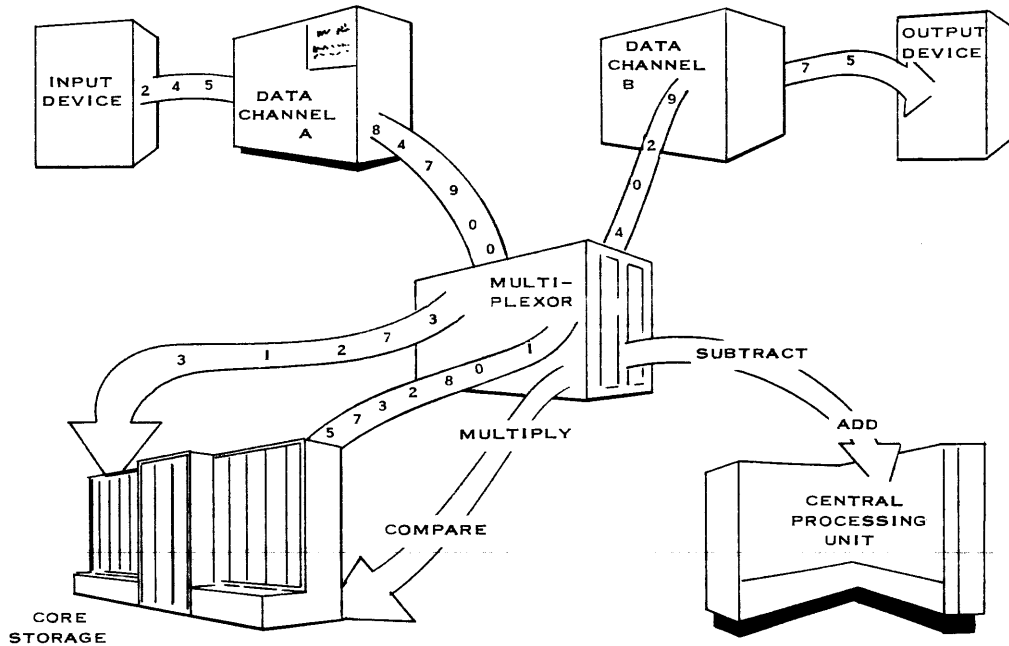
INPUT DEVICE

2 4 5

DATA CHANNEL A

8 4 7 9 0 0

DATA CHANNEL B

9 2 0 4

OUTPUT DEVICE

7 5

MULTI-PLEXOR

3 1 2 7 3

5 7 3 2 8 0 1

SUBTRACT

ADD

MULTIPLY

COMPARE

CENTRAL PROCESSING UNIT

CORE STORAGE